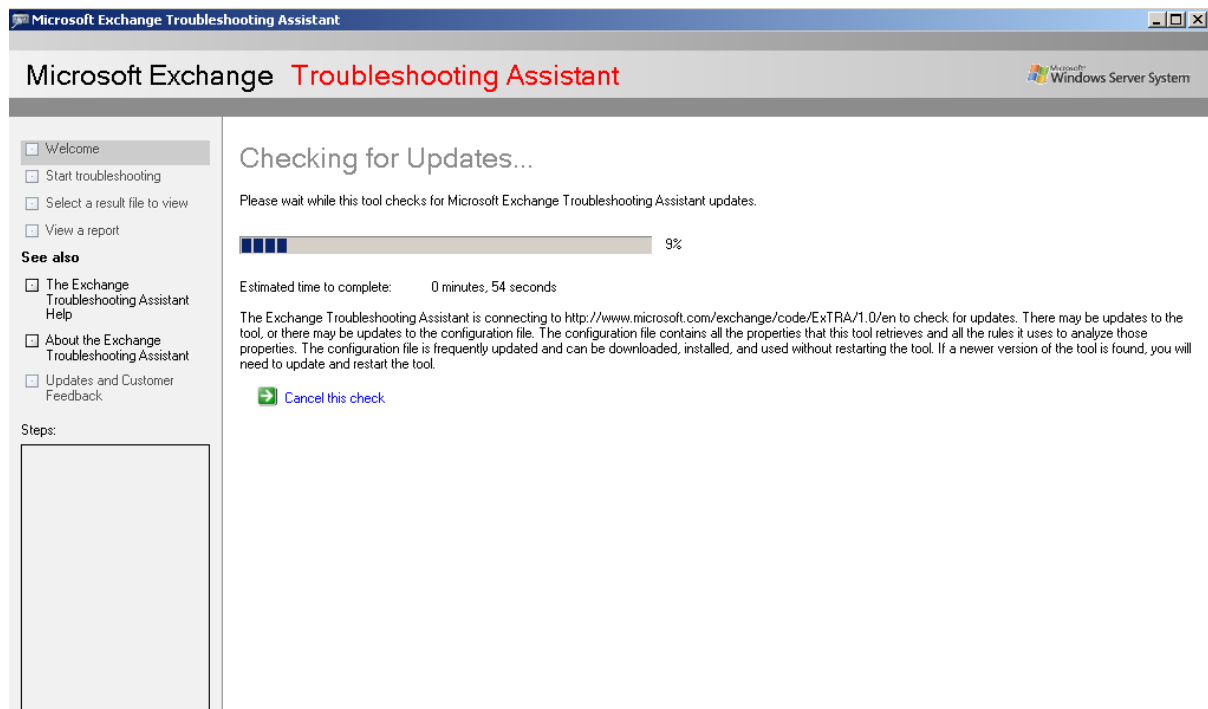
Microsoft Exchange Troubleshooting Assistant

Microsoft Exchange Troubleshooting Assistant

Microsoft Windows Server System

Welcome
Start troubleshooting
Select a result file to view
View a report

See also
The Exchange Troubleshooting Assistant Help
About the Exchange Troubleshooting Assistant
Updates and Customer Feedback

Steps:

Checking for Updates...

Please wait while this tool checks for Microsoft Exchange Troubleshooting Assistant updates.

9%

Estimated time to complete: 0 minutes, 54 seconds

The Exchange Troubleshooting Assistant is connecting to http://www.microsoft.com/exchange/code/ExTRA/1.0/en to check for updates. There may be updates to the tool, or there may be updates to the configuration file. The configuration file contains all the properties that this tool retrieves and all the rules it uses to analyze those properties. The configuration file is frequently updated and can be downloaded, installed, and used without restarting the tool. If a newer version of the tool is found, you will need to update and restart the tool.

Cancel this check